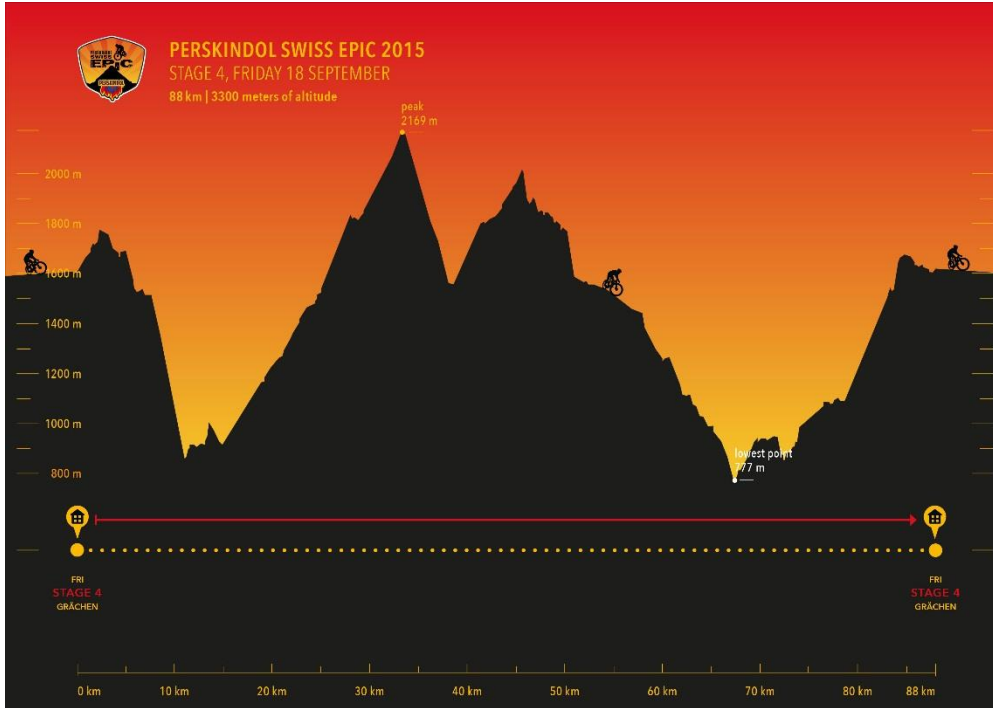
PRIME SWISS EPIC PERSKINDOL

PERSKINDOL SWISS EPIC 2015
STAGE 4, FRIDAY 18 SEPTEMBER
88 km | 3300 meters of altitude

peak
2169 m

2000 m
1800 m
1600 m
1400 m
1200 m
1000 m
800 m

lowest point
777 m

FRI
STAGE 4
GRÄCHEN

FRI
STAGE 4
GRÄCHEN

0 km
10 km
20 km
30 km
40 km
50 km
60 km
70 km
80 km
88 km